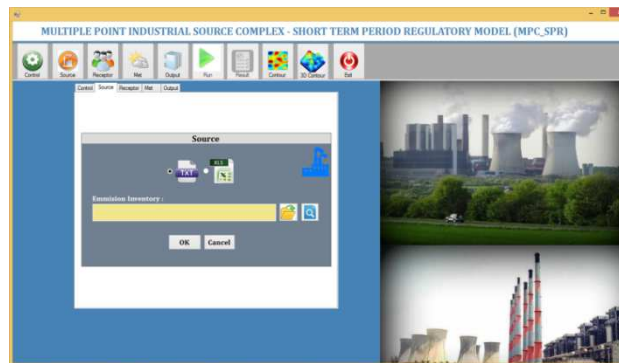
MULTIPLE POINT INDUSTRIAL SOURCE COMPLEX - SHORT TERM PERIOD REGULATORY MODEL (MPC_SPR)

Control Source Receptor Met Output Run Result Contour 3D Contour Exit

Control Source Receptor Met Output

Source

TXT XLS

Emmision Inventory :

OK Cancel